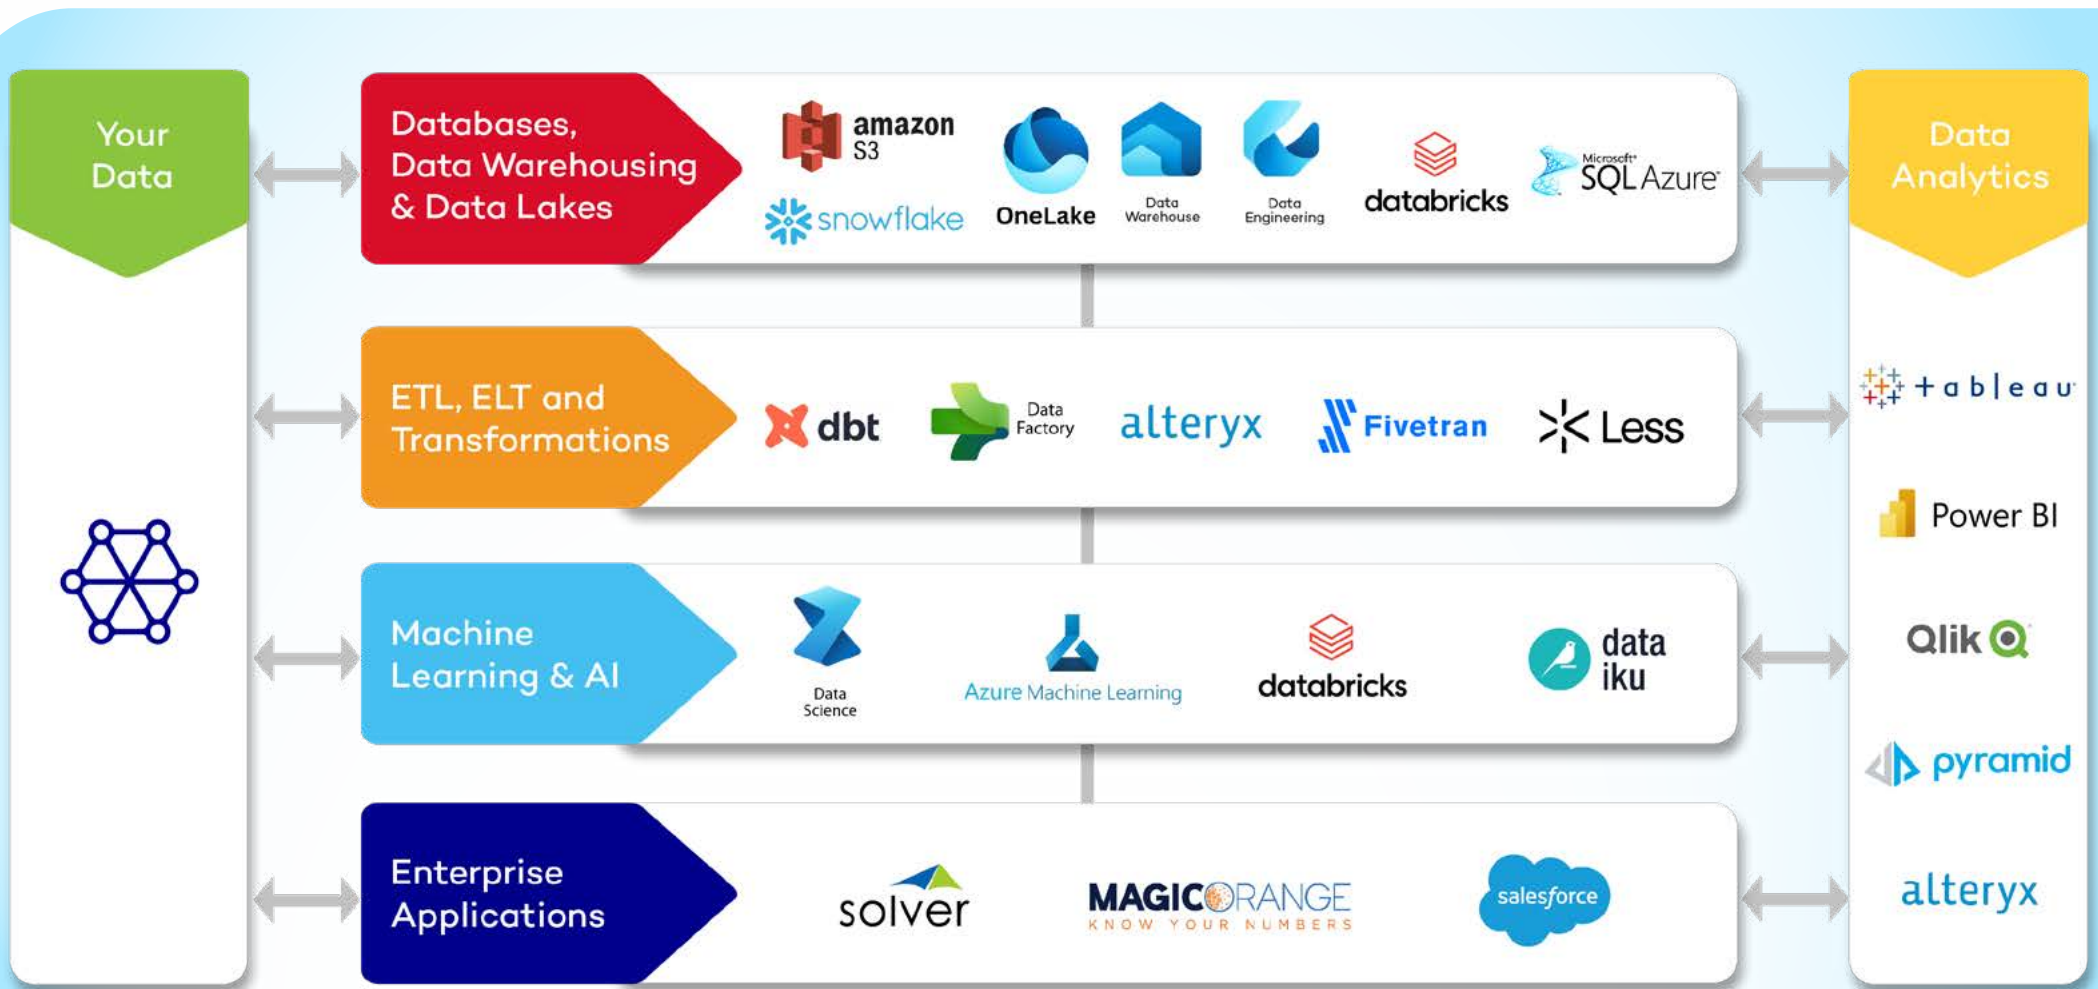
Your Data

Databases, Data Warehousing & Data Lakes

amazon S3

snowflake

OneLake

Data Warehouse

Data Engineering

databricks

Microsoft SQL Azure

ETL, ELT and Transformations

dbt

Data Factory

alteryx

Fivetran

Less

Machine Learning & AI

Data Science

Azure Machine Learning

databricks

data iku

Enterprise Applications

solver

MAGIC ORANGE
KNOW YOUR NUMBERS

salesforce

Data Analytics

tableau

Power BI

Qlik

pyramid

alteryx